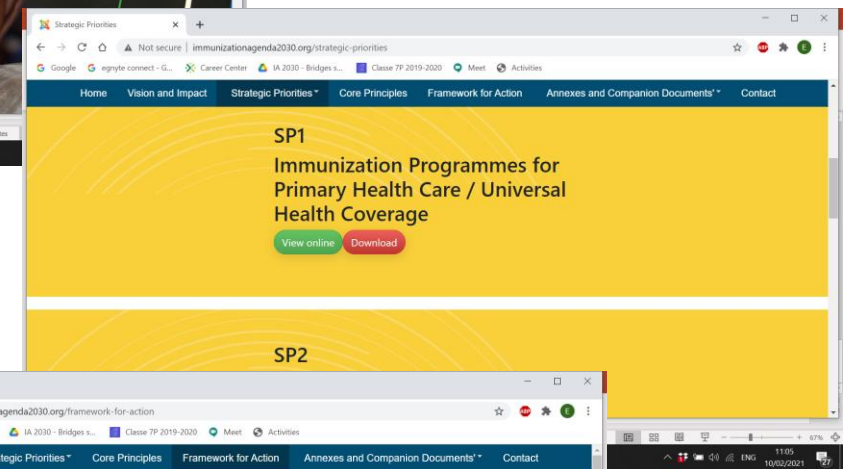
Strategic Priorities ×
Not secure | immunizationagenda2030.org/strategic-priorities
Google egnyte connect - G... Career Center IA 2030 - Bridges s... Classe 7P 2019-2020 Meet Activities
Home Vision and Impact Strategic Priorities Core Principles Framework for Action Annexes and Companion Documents Contact

SP1

Immunization Programmes for Primary Health Care / Universal Health Coverage

View online Download

SP2

agenda2030.org/framework-for-action
IA 2030 - Bridges s... Classe 7P 2019-2020 Meet Activities
tegic Priorities Core Principles Framework for Action Annexes and Companion Documents Contact

ities

67%
ENG 11:05 10/02/2021
27